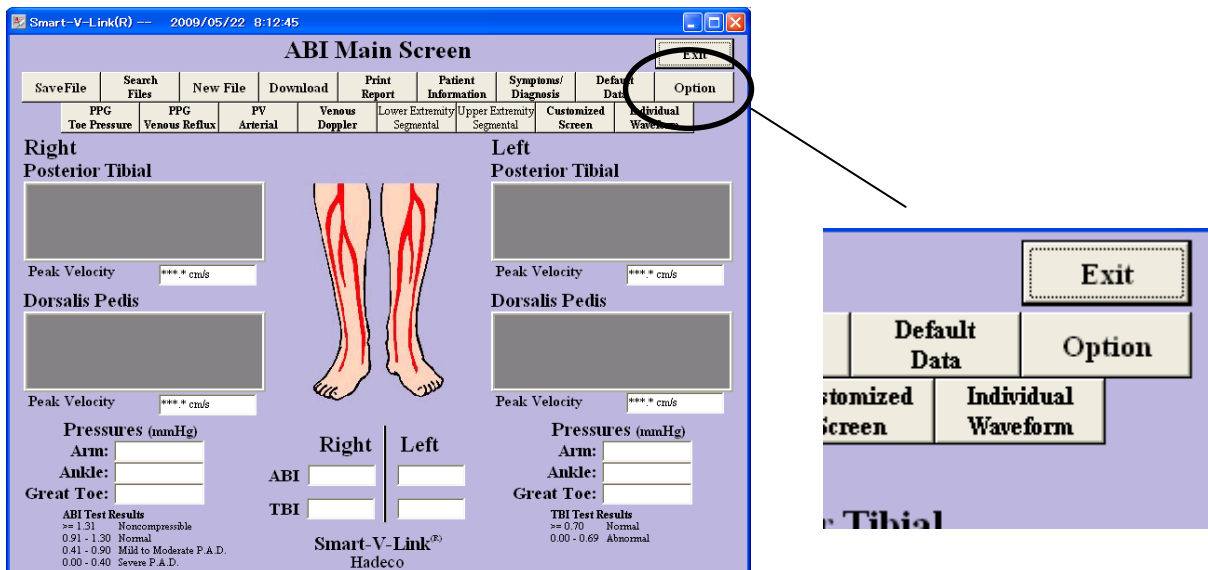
Smart-V-Link(R) -- 2009/05/22 8:12:45

ABI Main Screen

Exit

SaveFile | Search Files | New File | Download | Print Report | Patient Information | Symptoms/ Diagnosis | Default Data | Option

PPG Toe Pressure | PPG Venous Reflux | PV Arterial | Venous Doppler | Lower Extremity Segmental | Upper Extremity Segmental | Customized Screen | Individual Waveform

Right
Posterior Tibial

Peak Velocity ***.* cm/s

Dorsalis Pedis

Peak Velocity ***.* cm/s

Left
Posterior Tibial

Peak Velocity ***.* cm/s

Dorsalis Pedis

Peak Velocity ***.* cm/s

Pressures (mmHg)
Arm:
Ankle:
Great Toe:

Right | Left
ABI
TBI

Pressures (mmHg)
Arm:
Ankle:
Great Toe:

ABI Test Results
>= 1.31 Noncompressible
0.91 - 1.30 Normal
0.41 - 0.90 Mild to Moderate P.A.D.
0.00 - 0.40 Severe P.A.D.

Smart-V-Link®
Hadeco

TBI Test Results
>= 0.70 Normal
0.00 - 0.69 Abnormal

Exit
Default Data
Option
stomized Screen
Individual Waveform
r Tibial